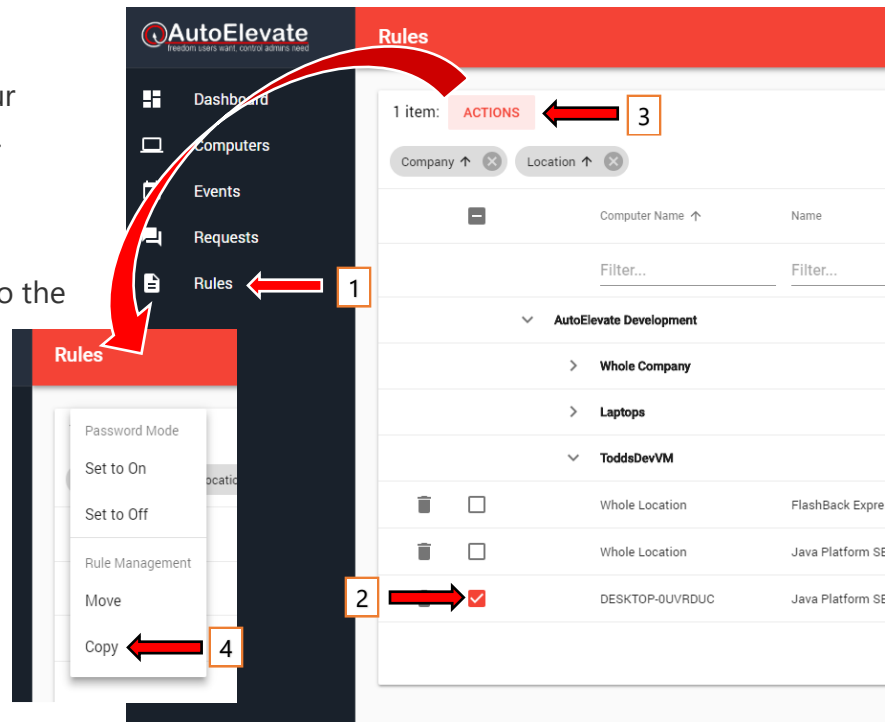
ur

o the

AutoElevate
freedom users want, control admins need

Dashboard
Computers
Events
Requests
Rules
1

Rules
1 item: ACTIONS
3

Company ↑ ⊗ Location ↑ ⊗

Computer Name ↑
Name

Filter...
Filter...

AutoElevate Development
Whole Company
Laptops
ToddsDevVM

Whole Location FlashBack Expre
Whole Location Java Platform SE
2
DESKTOP-0UVRDUC Java Platform SE

Rules
ocatio
Password Mode
Set to On
Set to Off
Rule Management
Move
Copy
4